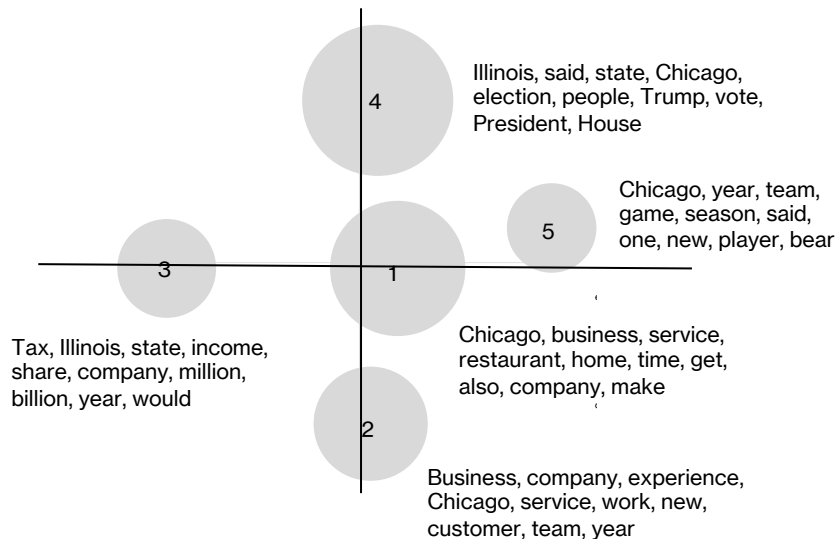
4

Illinois, said, state, Chicago, election, people, Trump, vote, President, House

5

Chicago, year, team, game, season, said, one, new, player, bear

3

1

Tax, Illinois, state, income, share, company, million, billion, year, would

Chicago, business, service, restaurant, home, time, get, also, company, make

2

Business, company, experience, Chicago, service, work, new, customer, team, year